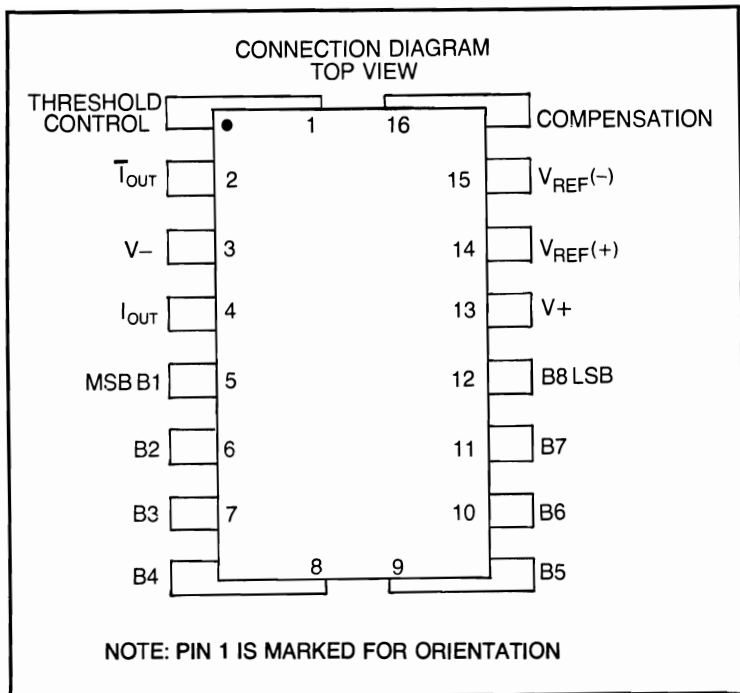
CONNECTION DIAGRAM
TOP VIEW

THRESHOLD CONTROL 1
16 COMPENSATION
$\overline{I}_{OUT}$ 2
15 $V_{REF}(-)$
V− 3
14 $V_{REF}(+)$
$I_{OUT}$ 4
13 V+
MSB B1 5
12 B8 LSB
B2 6
11 B7
B3 7
10 B6
B4 8
9 B5

NOTE: PIN 1 IS MARKED FOR ORIENTATION